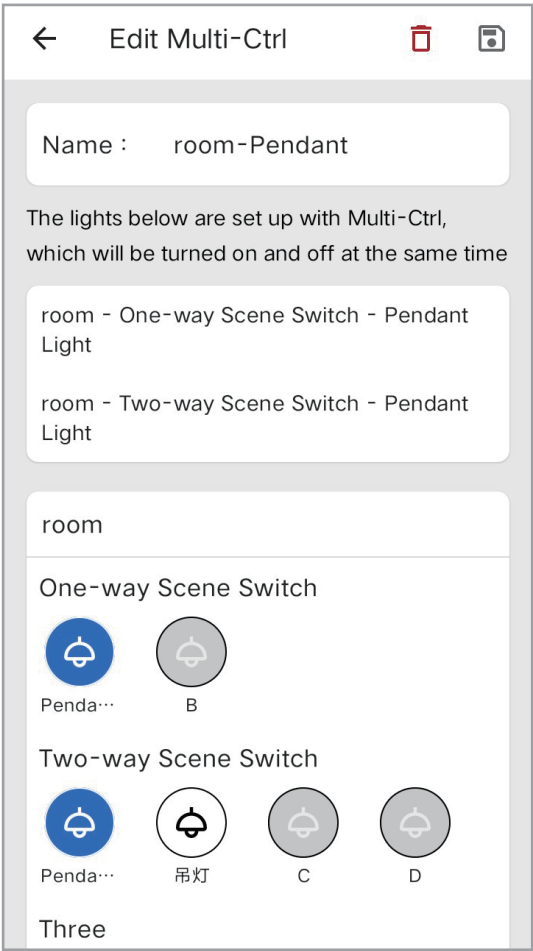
Edit Multi-Ctrl

Name： room-Pendant

The lights below are set up with Multi-Ctrl, which will be turned on and off at the same time

room - One-way Scene Switch - Pendant Light

room - Two-way Scene Switch - Pendant Light

room

One-way Scene Switch

Penda…

B

Two-way Scene Switch

Penda…

吊灯

C

D

Three